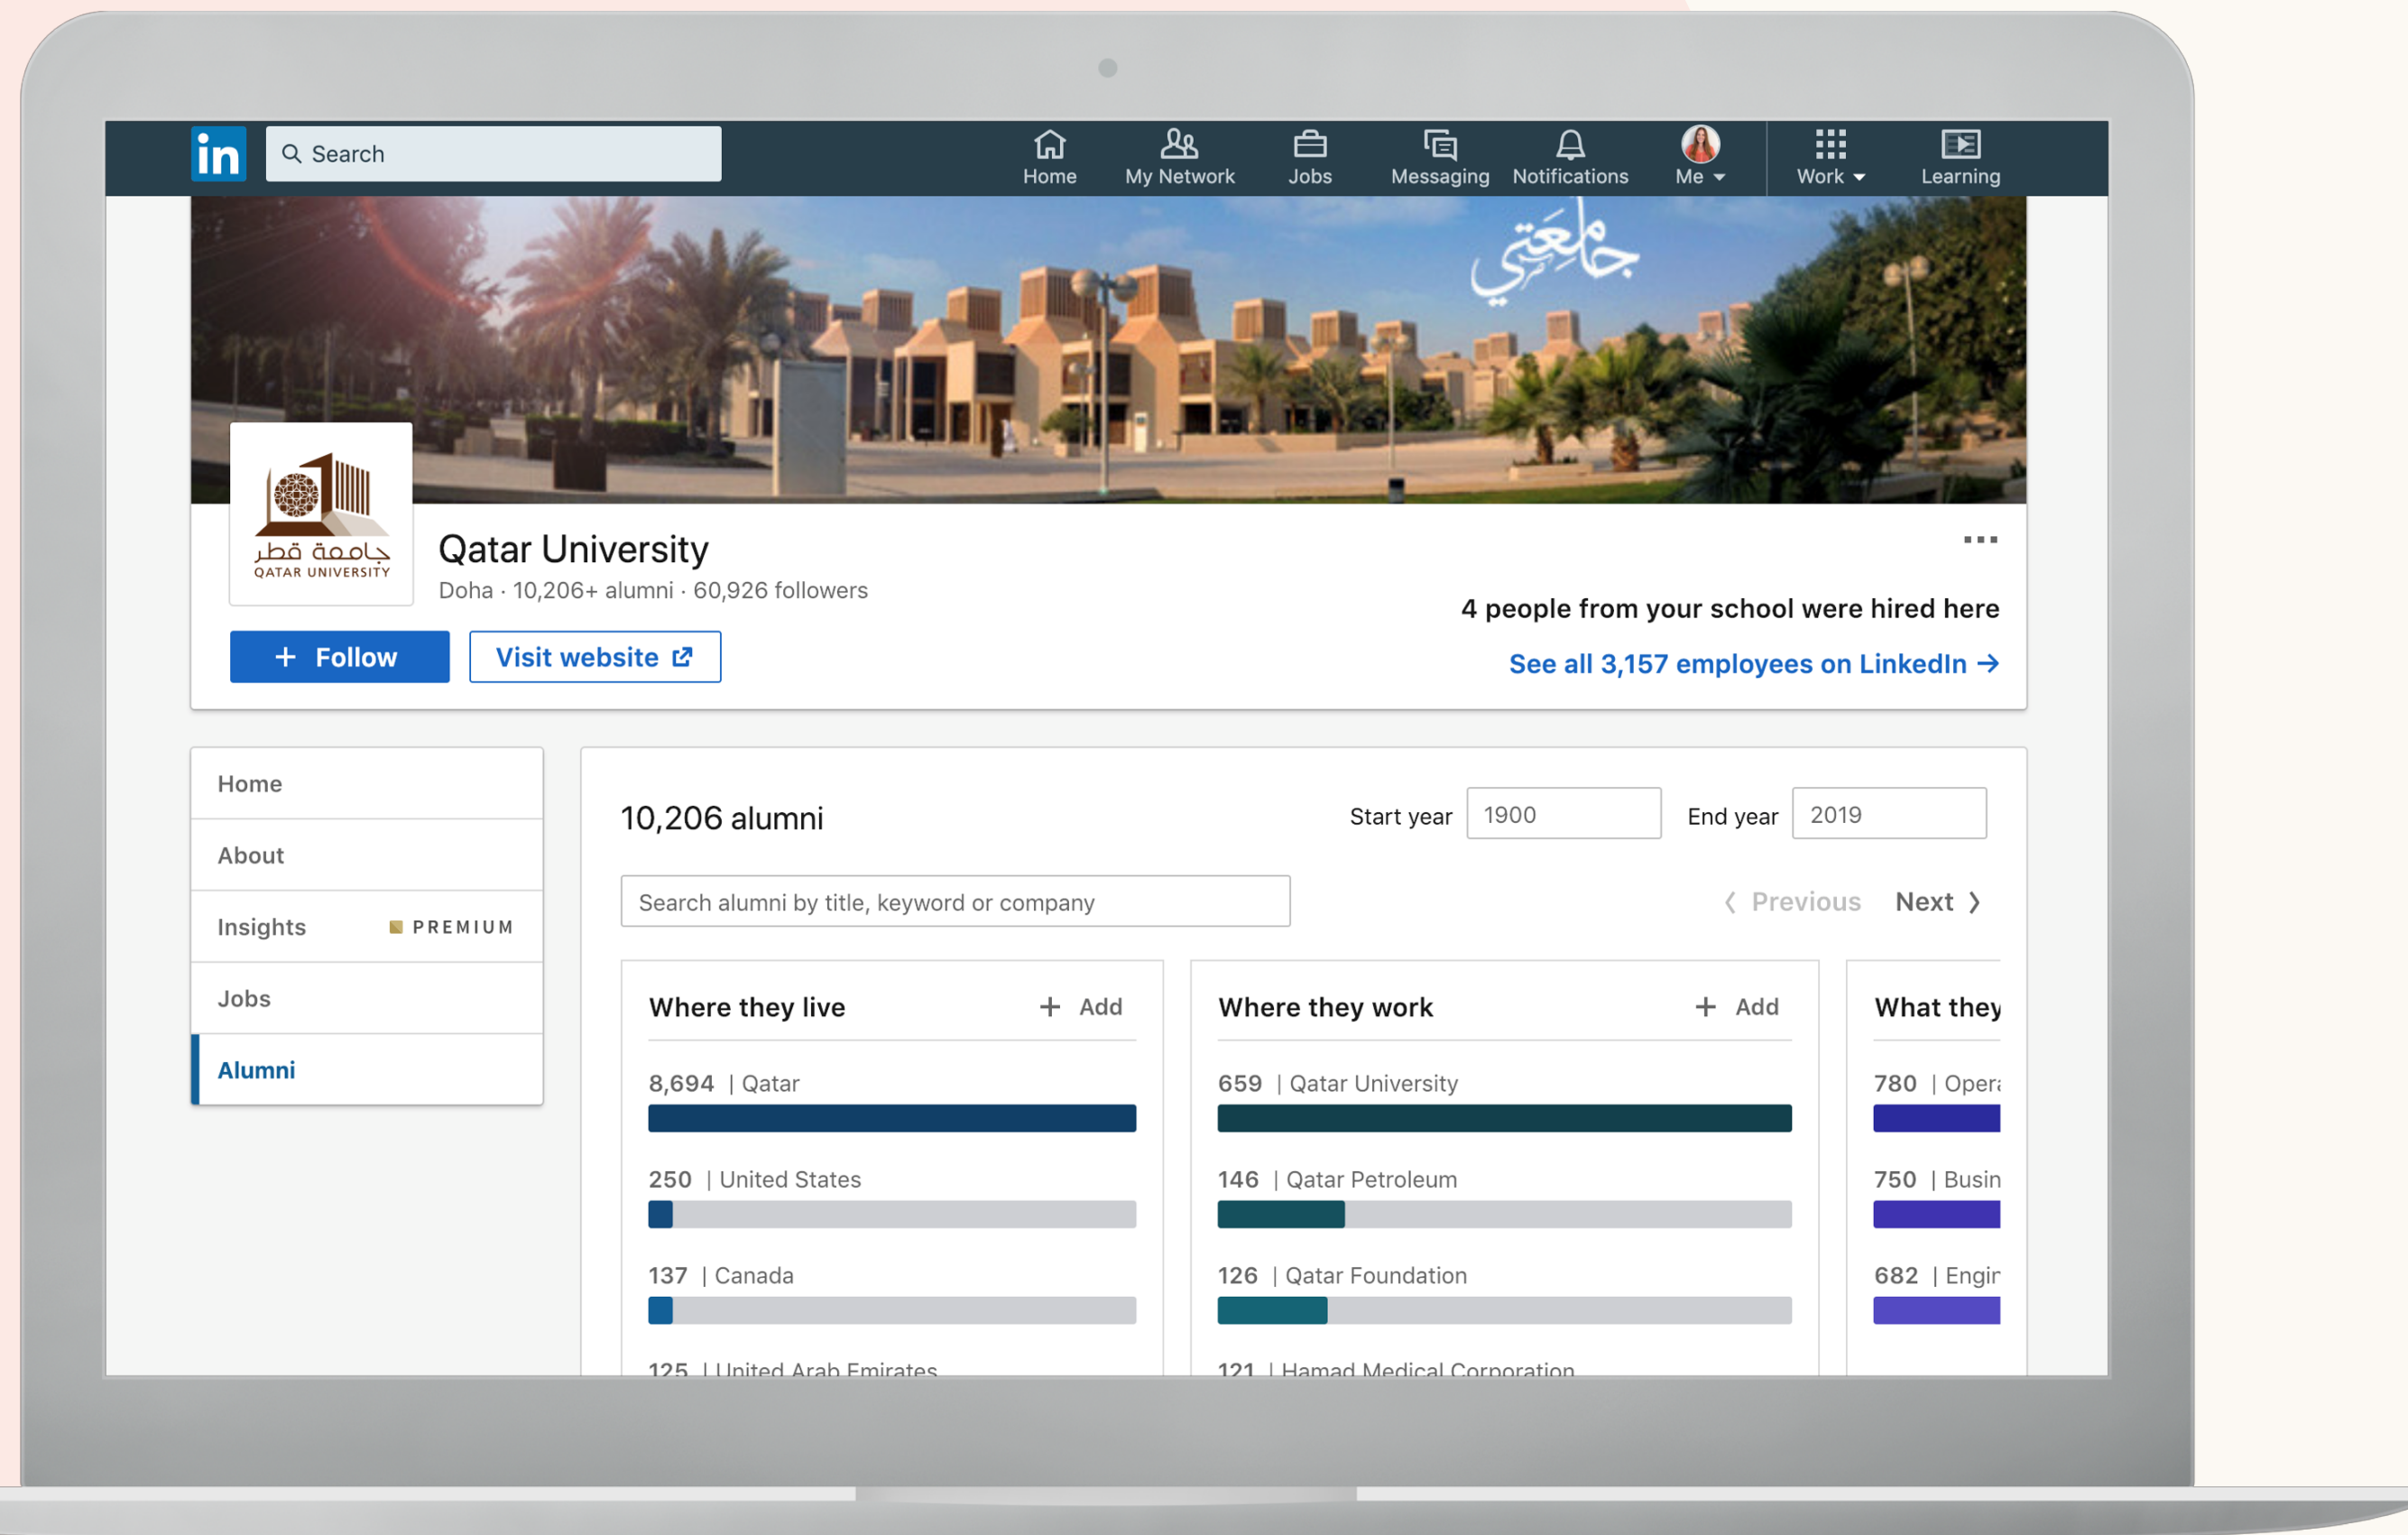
in Search

Home My Network Jobs Messaging Notifications Me Work Learning

جامعتي

جامعة قطر
QATAR UNIVERSITY

Qatar University
Doha · 10,206+ alumni · 60,926 followers

+ Follow
Visit website

...

4 people from your school were hired here
See all 3,157 employees on LinkedIn →

Home
About
Insights PREMIUM
Jobs
Alumni

10,206 alumni
Start year 1900
End year 2019

Search alumni by title, keyword or company
Previous Next

Where they live + Add
8,694 | Qatar
250 | United States
137 | Canada
125 | United Arab Emirates

Where they work + Add
659 | Qatar University
146 | Qatar Petroleum
126 | Qatar Foundation
121 | Hamad Medical Corporation

What they
780 | Opera
750 | Busin
682 | Engir